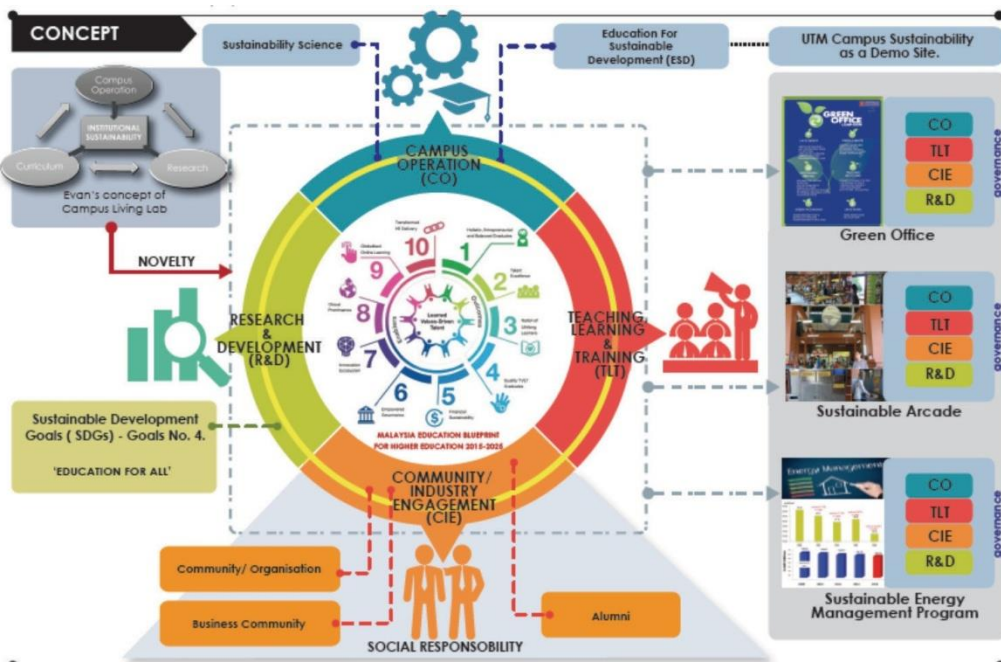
CONCEPT

Sustainability Science

Education For Sustainable Development (ESD)

UTM Campus Sustainability as a Demo Site.

Campus Operation

INSTITUTIONAL SUSTAINABILITY

Curriculum

Research

Evan's concept of Campus Living Lab

NOVELTY

CAMPUS OPERATION (CO)

RESEARCH & DEVELOPMENT (R&D)

TEACHING, LEARNING & TRAINING (TLT)

COMMUNITY/ INDUSTRY ENGAGEMENT (CIE)

10 1 2 3 4 5 6 7 8 9

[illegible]

MALAYSIA EDUCATION BLUEPRINT FOR HIGHER EDUCATION 2015-2025

Sustainable Development Goals ( SDGs) - Goals No. 4.

'EDUCATION FOR ALL'

GREEN OFFICE

CO
TLT
CIE
R&D
governance

Green Office

CO
TLT
CIE
R&D
governance

Sustainable Arcade

Energy Management

CO
TLT
CIE
R&D
governance

Sustainable Energy Management Program

Community/ Organisation

Business Community

Alumni

SOCIAL RESPONSOBILITY